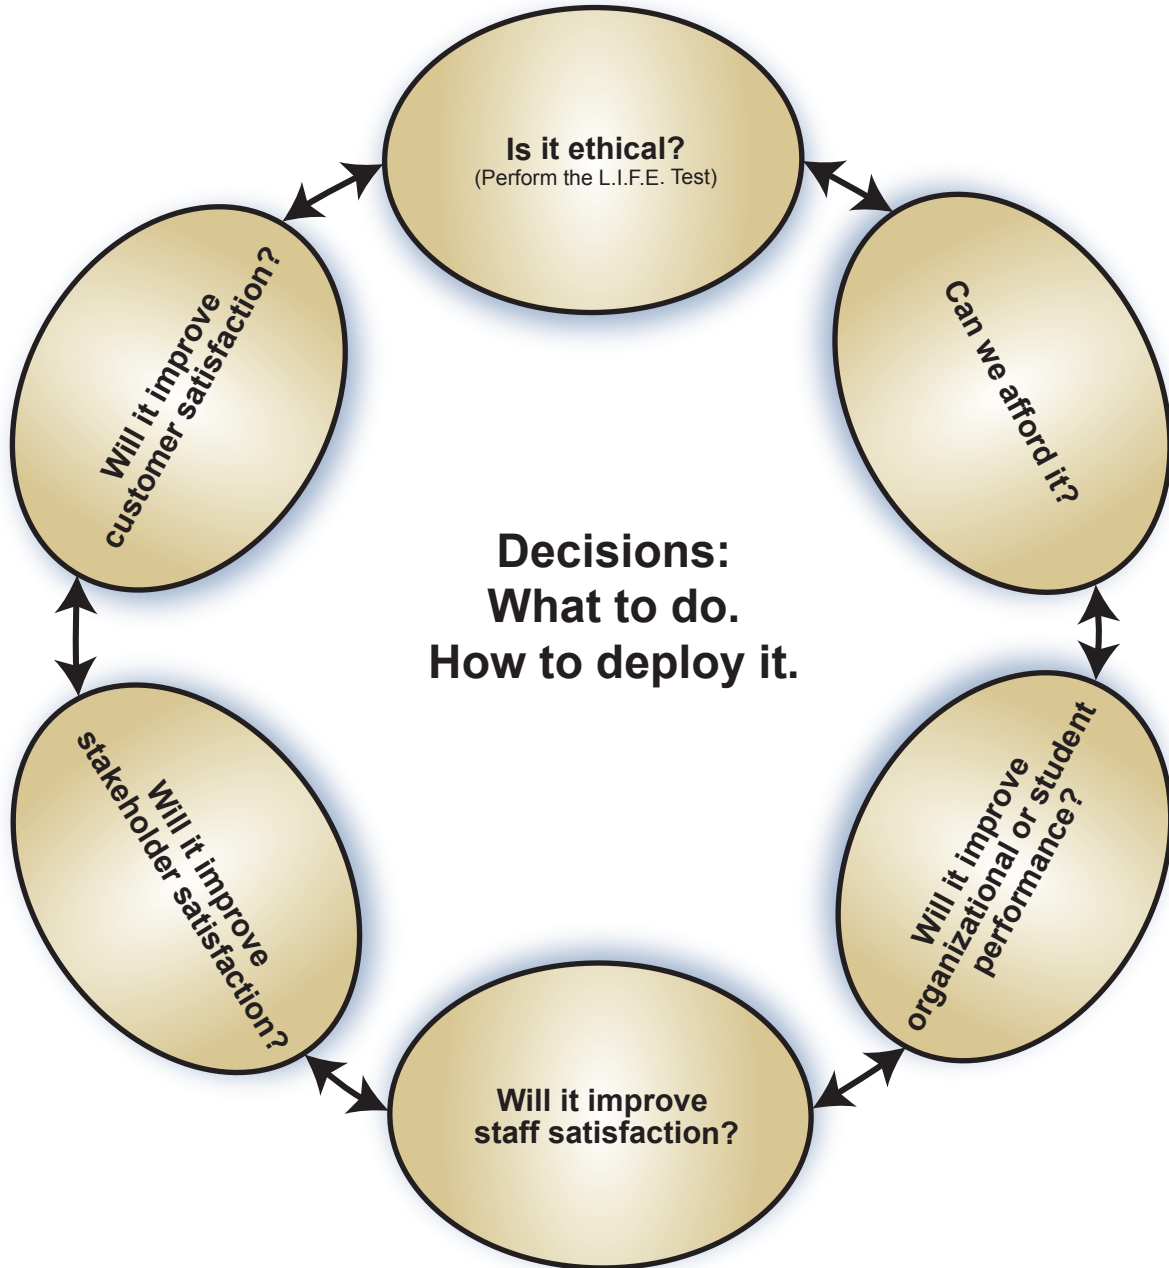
Is it ethical?
(Perform the L.I.F.E. Test)

Can we afford it?

Will it improve organizational or student performance?

Will it improve staff satisfaction?

Will it improve stakeholder satisfaction?

Will it improve customer satisfaction?

Decisions:
What to do.
How to deploy it.